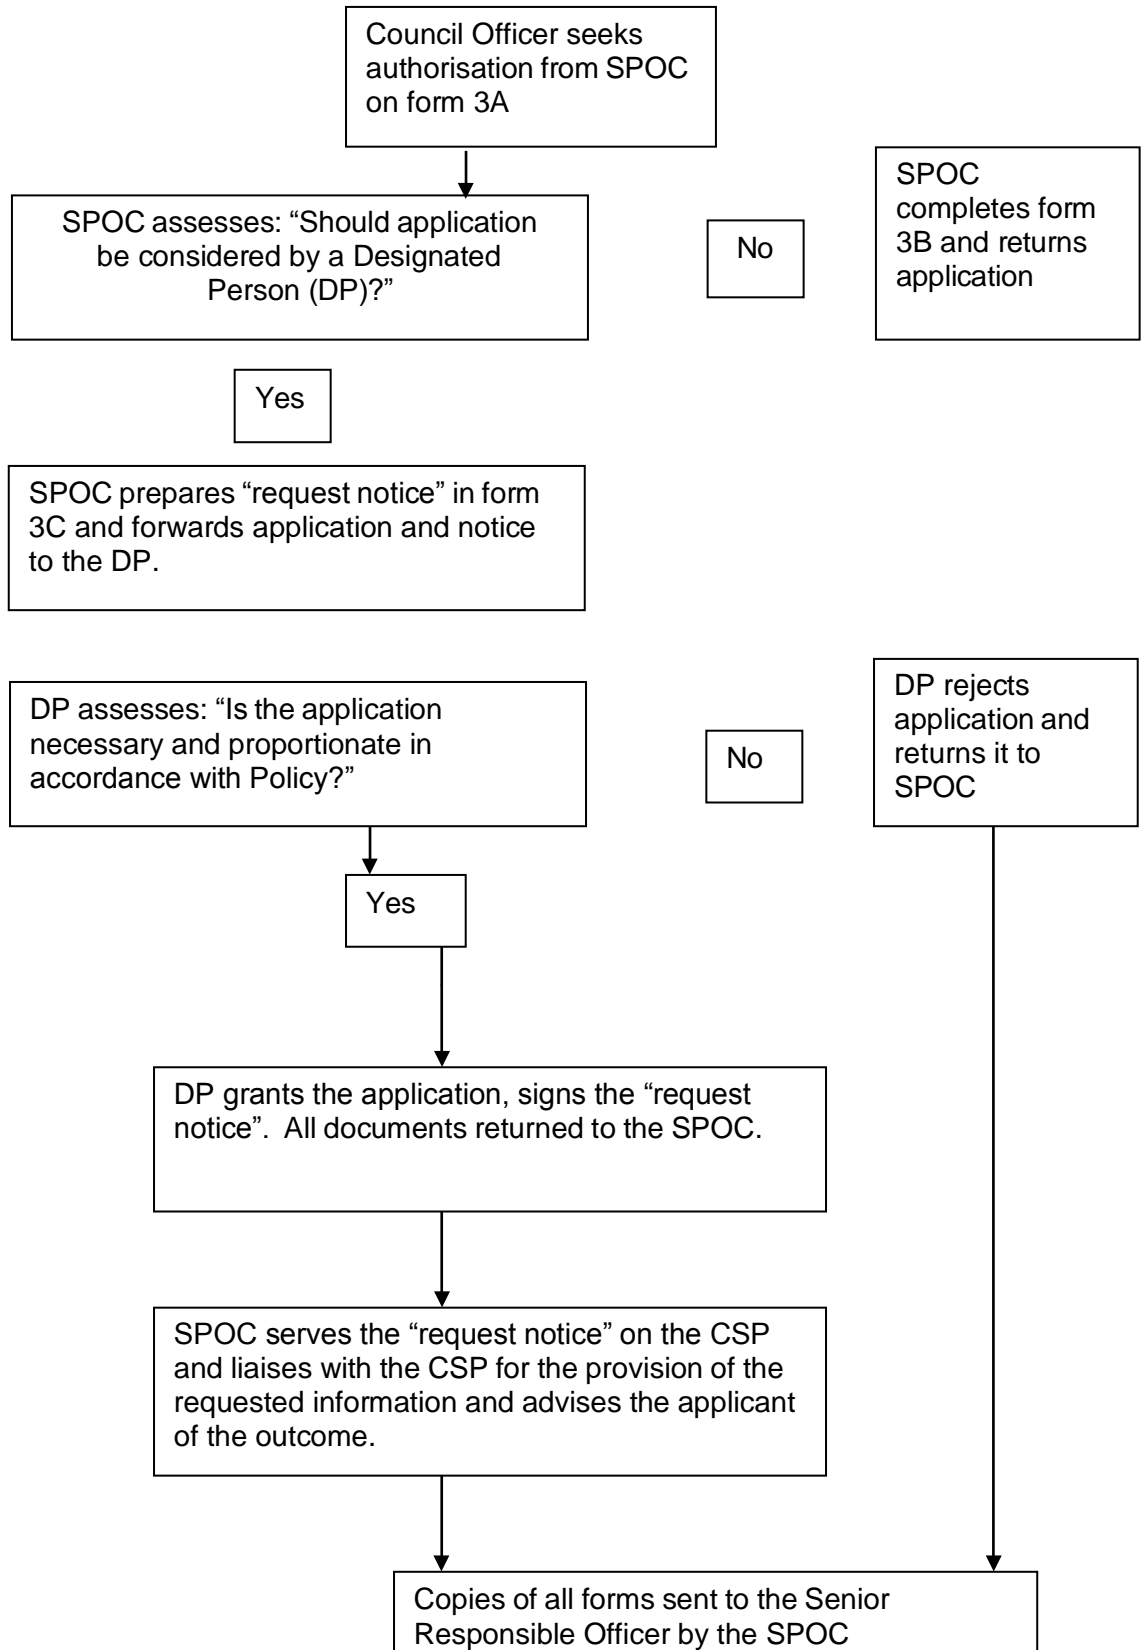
Council Officer seeks authorisation from SPOC on form 3A

SPOC assesses: “Should application be considered by a Designated Person (DP)?”

No

SPOC completes form 3B and returns application

Yes

SPOC prepares “request notice” in form 3C and forwards application and notice to the DP.

DP assesses: “Is the application necessary and proportionate in accordance with Policy?”

No

DP rejects application and returns it to SPOC

Yes

DP grants the application, signs the “request notice”. All documents returned to the SPOC.

SPOC serves the “request notice” on the CSP and liaises with the CSP for the provision of the requested information and advises the applicant of the outcome.

Copies of all forms sent to the Senior Responsible Officer by the SPOC